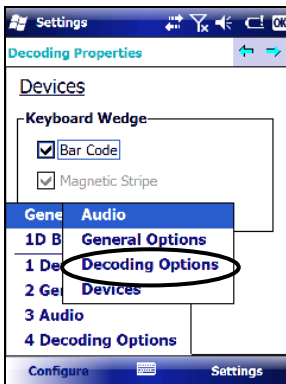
Settings

ok

Decoding Properties

Devices

Keyboard Wedge

Bar Code

Magnetic Stripe

Gene

1D B

1 De

2 Ge

Audio

General Options

Decoding Options

Devices

3 Audio

4 Decoding Options

Configure

Settings